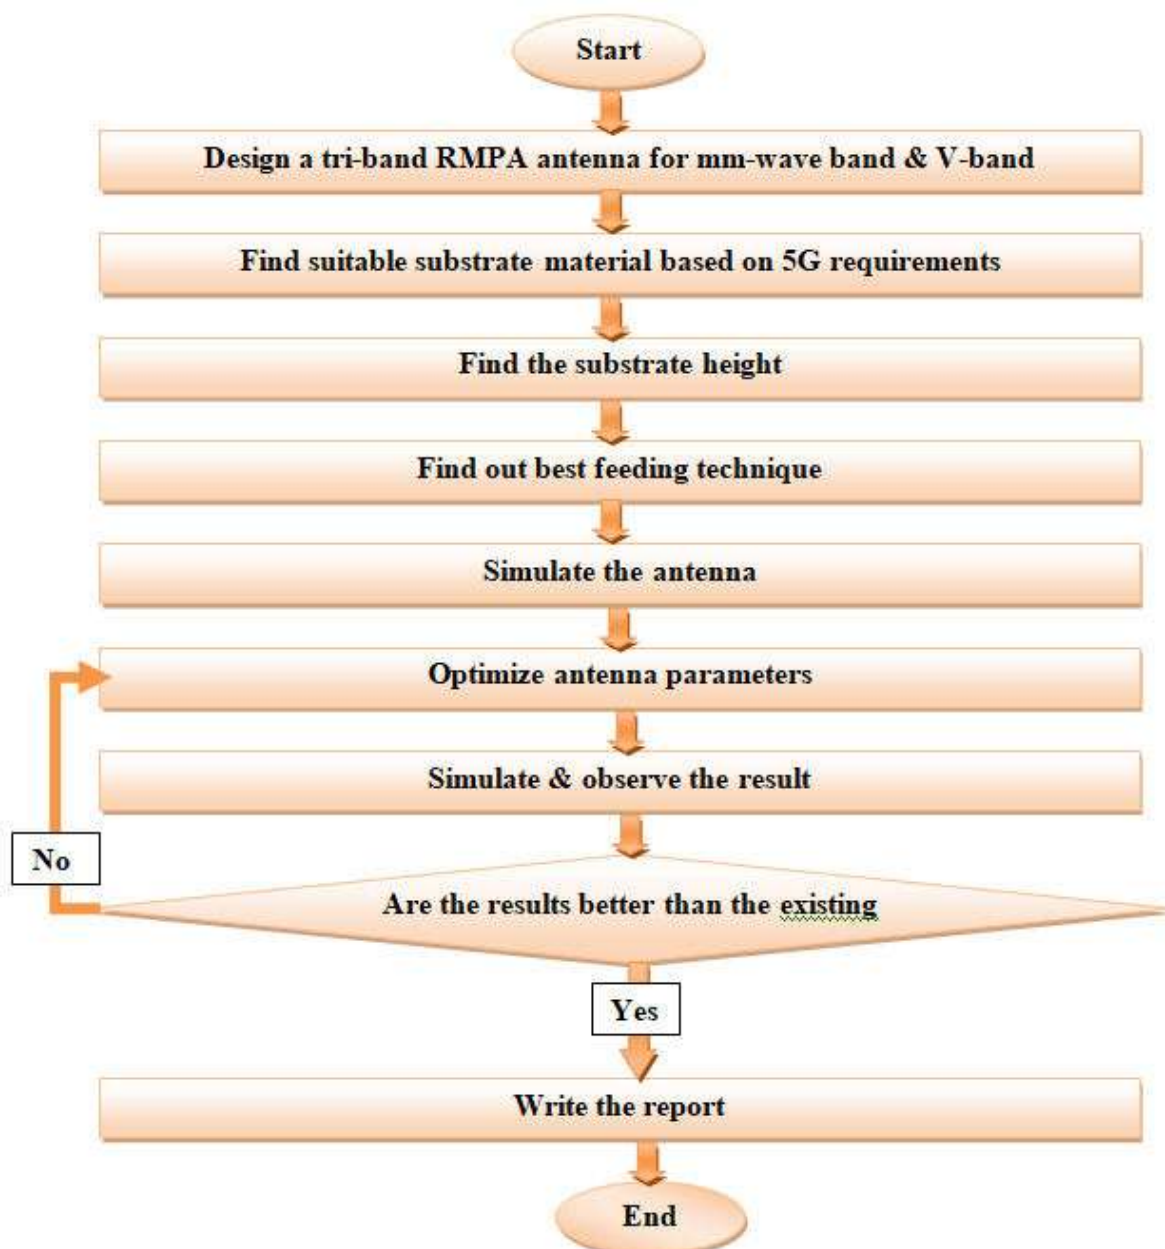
Start

Design a tri-band RMPA antenna for mm-wave band & V-band

Find suitable substrate material based on 5G requirements

Find the substrate height

Find out best feeding technique

Simulate the antenna

Optimize antenna parameters

Simulate & observe the result

No

Are the results better than the existing

Yes

Write the report

End